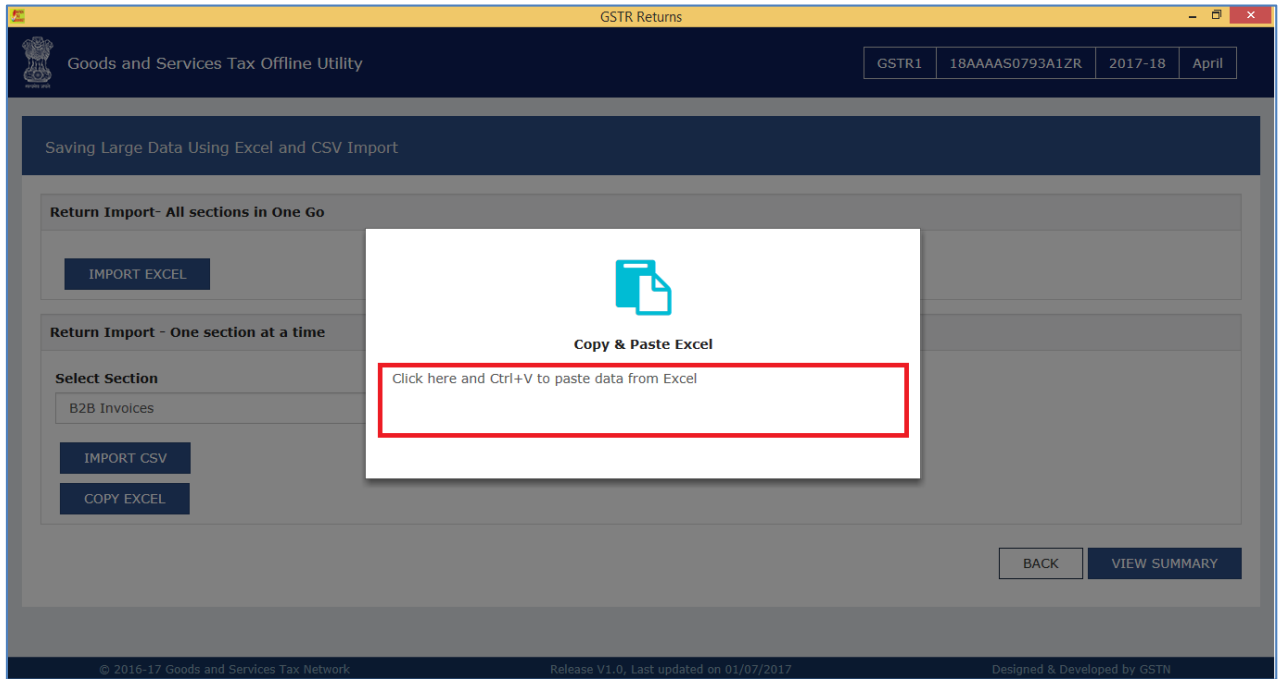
GSTR Returns

Goods and Services Tax Offline Utility

GSTR1 | 18AAAAS0793A1ZR | 2017-18 | April

Saving Large Data Using Excel and CSV Import

Return Import- All sections in One Go

IMPORT EXCEL

Return Import - One section at a time

Select Section

B2B Invoices

IMPORT CSV

COPY EXCEL

Copy & Paste Excel

Click here and Ctrl+V to paste data from Excel

BACK

VIEW SUMMARY

© 2016-17 Goods and Services Tax Network

Release V1.0, Last updated on 01/07/2017

Designed & Developed by GSTN